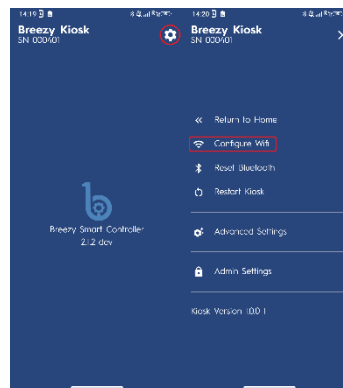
14:19
Breezy Kiosk
SN 000401

Breezy Smart Controller
2.1.2 dev

14:20
Breezy Kiosk
SN 000401

Return to Home
Configure Wifi
Reset Bluetooth
Restart Kiosk
Advanced Settings
Admin Settings
Kiosk Version 1.0.0.1